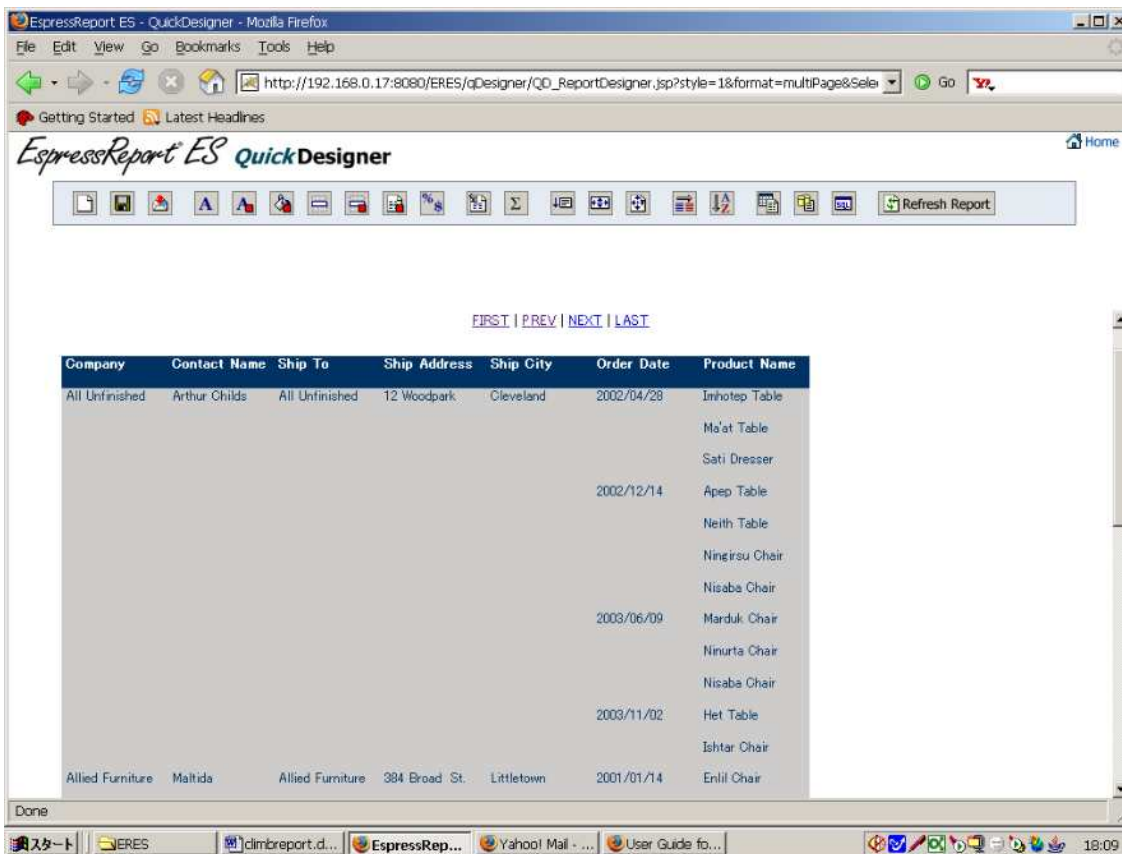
EspressReport ES - QuickDesigner - Mozilla Firefox

File Edit View Go Bookmarks Tools Help

http://192.168.0.17:8080/ERES/qDesigner/QD_ReportDesigner.jsp?style=1&format=multiPage&Sele

Go

Getting Started Latest Headlines

EspressReport ES QuickDesigner

Home

Refresh Report

FIRST | PREV | NEXT | LAST

| Company | Contact Name | Ship To | Ship Address | Ship City | Order Date | Product Name |
|---|---|---|---|---|---|---|
| All Unfinished | Arthur Childs | All Unfinished | 12 Woodpark | Cleveland | 2002/04/28 | Imhotep Table |
| | | | | | | Ma'at Table |
| | | | | | | Sati Dresser |
| | | | | | 2002/12/14 | Apep Table |
| | | | | | | Neith Table |
| | | | | | | Ningirsu Chair |
| | | | | | | Nisaba Chair |
| | | | | | 2003/06/09 | Marduk Chair |
| | | | | | | Ninurta Chair |
| | | | | | | Nisaba Chair |
| | | | | | 2003/11/02 | Het Table |
| | | | | | | Ishtar Chair |
| Allied Furniture | Maltida | Allied Furniture | 384 Broad St. | Littletown | 2001/01/14 | Enlil Chair |

Done

スタート ERES climbreport.d... EspressRep... Yahoo! Mail - ... User Guide fo... 18:09